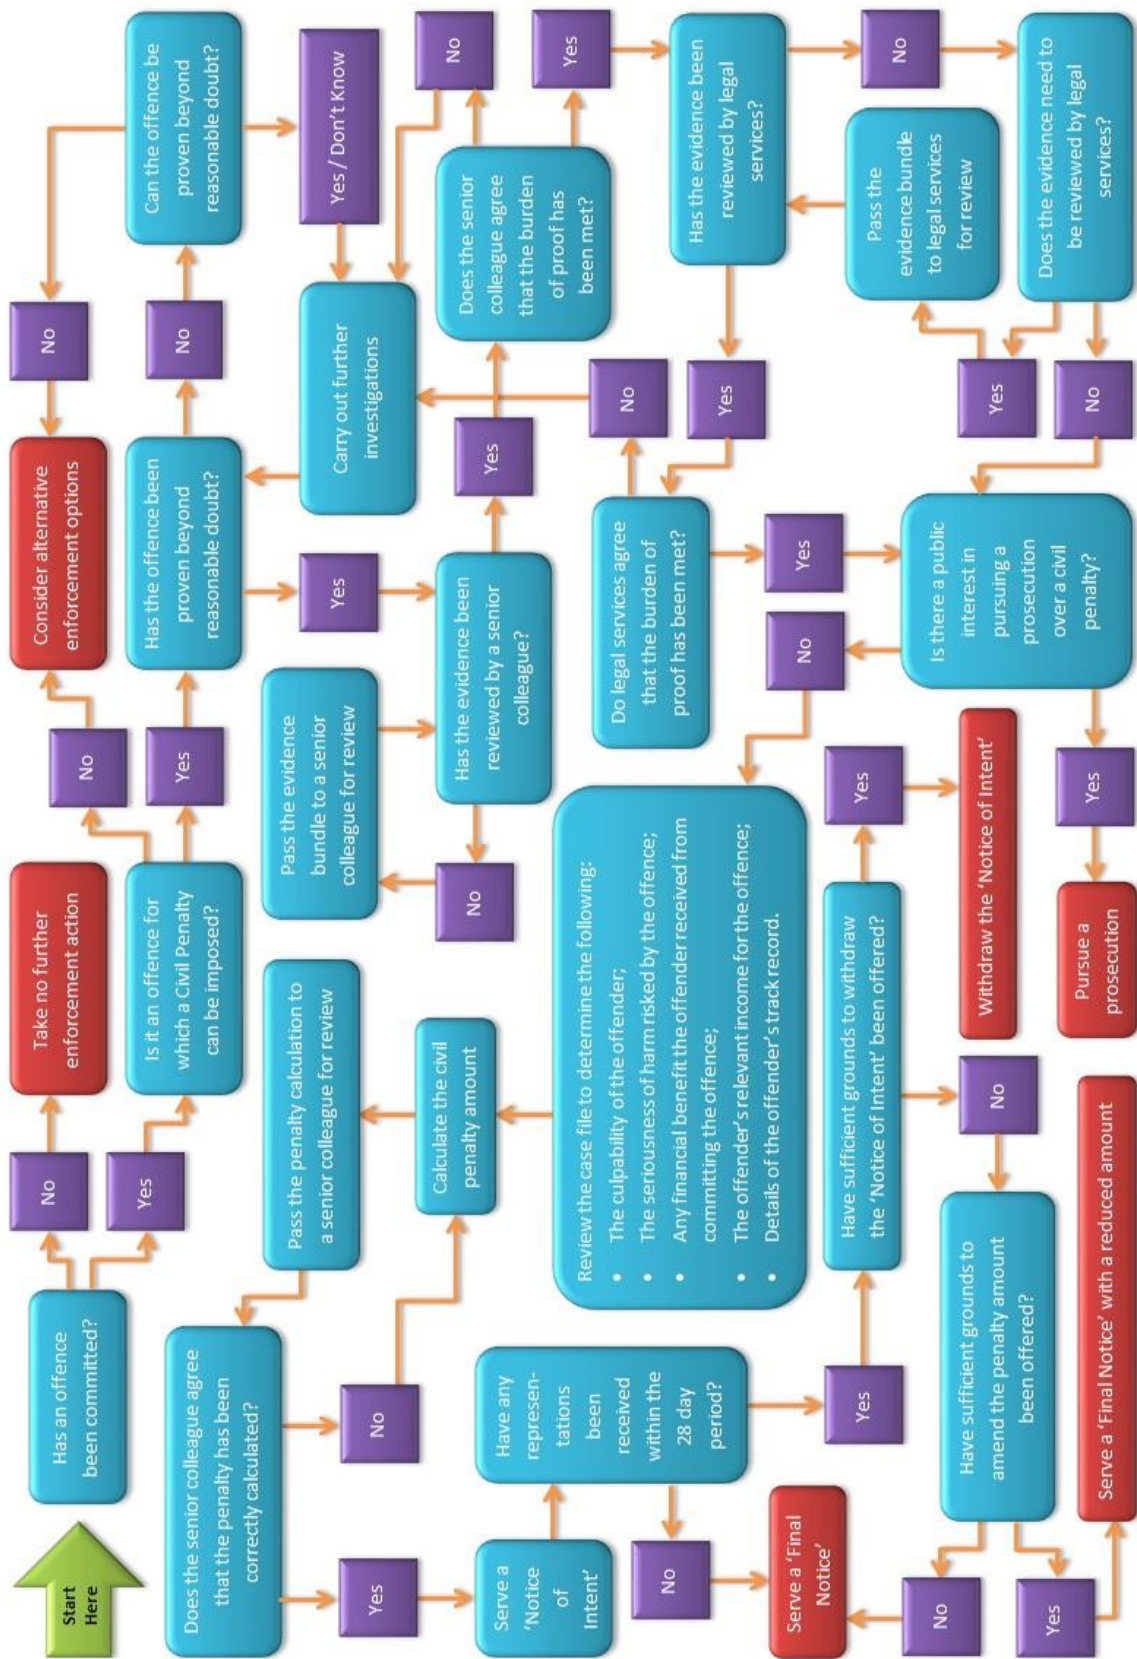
Start Here

Has an offence been committed?

No

Yes

Take no further enforcement action

Is it an offence for which a Civil Penalty can be imposed?

No

Yes

Consider alternative enforcement options

Has the offence been proven beyond reasonable doubt?

No

Can the offence be proven beyond reasonable doubt?

No

Yes / Don't Know

Carry out further investigations

Yes

Pass the evidence bundle to a senior colleague for review

Has the evidence been reviewed by a senior colleague?

No

Yes

Does the senior colleague agree that the burden of proof has been met?

No

Yes

Has the evidence been reviewed by legal services?

No

Yes

Pass the evidence bundle to legal services for review

Does the evidence need to be reviewed by legal services?

Yes

No

Do legal services agree that the burden of proof has been met?

No

Yes

Is there a public interest in pursuing a prosecution over a civil penalty?

No

Yes

Pursue a prosecution

Review the case file to determine the following:
• The culpability of the offender;
• The seriousness of harm risked by the offence;
• Any financial benefit the offender received from committing the offence;
• The offender's relevant income for the offence;
• Details of the offender's track record.

Calculate the civil penalty amount

Pass the penalty calculation to a senior colleague for review

Does the senior colleague agree that the penalty has been correctly calculated?

No

Yes

Serve a 'Notice of Intent'

Have any represen-tations been received within the 28 day period?

No

Yes

Serve a 'Final Notice'

Have sufficient grounds to withdraw the 'Notice of Intent' been offered?

Yes

No

Withdraw the 'Notice of Intent'

Have sufficient grounds to amend the penalty amount been offered?

No

Yes

Serve a 'Final Notice' with a reduced amount